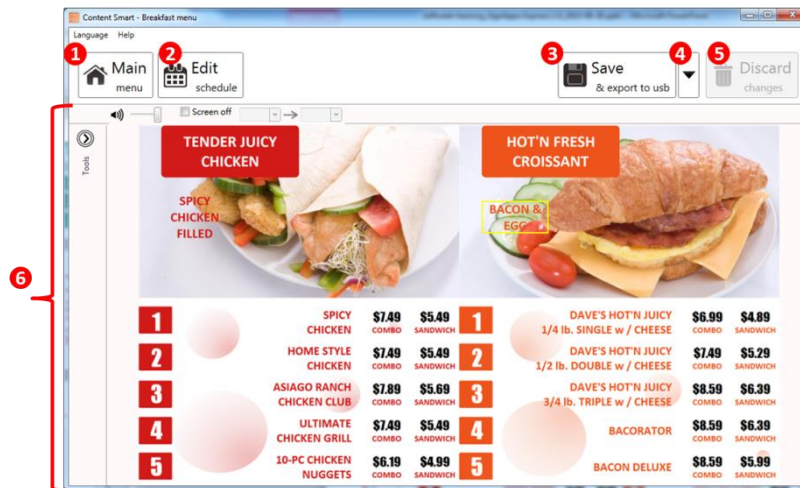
Content Smart - Breakfast menu

Language Help

1 Main menu
2 Edit schedule
3 Save & export to usb
4
5 Discard changes

Screen off

Tools

6

TENDER JUICY CHICKEN

SPICY CHICKEN FILLED

HOT'N FRESH CROISSANT

BACON & EGG

| | | | |
|---|---|---|---|
| 1 | SPICY CHICKEN | $7.49 COMBO | $5.49 SANDWICH |
| 2 | HOME STYLE CHICKEN | $7.49 COMBO | $5.49 SANDWICH |
| 3 | ASIAGO RANCH CHICKEN CLUB | $7.89 COMBO | $5.69 SANDWICH |
| 4 | ULTIMATE CHICKEN GRILL | $7.49 COMBO | $5.49 SANDWICH |
| 5 | 10-PC CHICKEN NUGGETS | $6.19 COMBO | $4.99 SANDWICH |

| | | | |
|---|---|---|---|
| 1 | DAVE'S HOT'N JUICY 1/4 lb. SINGLE w / CHEESE | $6.99 COMBO | $4.89 SANDWICH |
| 2 | DAVE'S HOT'N JUICY 1/2 lb. DOUBLE w / CHEESE | $7.49 COMBO | $5.29 SANDWICH |
| 3 | DAVE'S HOT'N JUICY 3/4 lb. TRIPLE w / CHEESE | $8.59 COMBO | $6.39 SANDWICH |
| 4 | BACORATOR | $8.59 COMBO | $6.39 SANDWICH |
| 5 | BACON DELUXE | $8.59 COMBO | $5.99 SANDWICH |